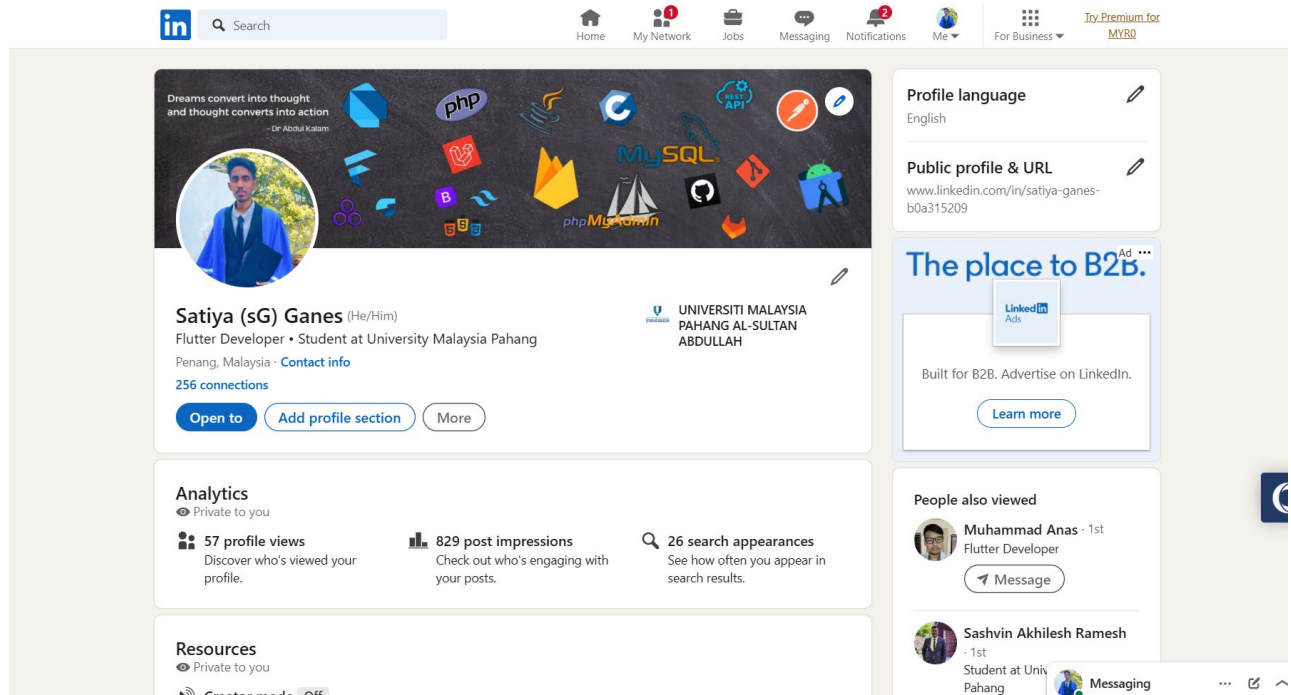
in Search

Home 1 My Network Jobs Messaging 2 Notifications Me For Business Try Premium for MYR0

Dreams convert into thought and thought converts into action
- Dr Abdul Kalam

php REST API MySQL phpMyAdmin

Satiya (sG) Ganes (He/Him)
Flutter Developer • Student at University Malaysia Pahang
Penang, Malaysia · Contact info
256 connections

UNIVERSITI MALAYSIA PAHANG AL-SULTAN ABDULLAH

Open to Add profile section More

Profile language
English

Public profile & URL
www.linkedin.com/in/satiya-ganes-b0a315209

Ad
The place to B2B.
LinkedIn Ads
Built for B2B. Advertise on LinkedIn.
Learn more

Analytics
Private to you

57 profile views
Discover who's viewed your profile.

829 post impressions
Check out who's engaging with your posts.

26 search appearances
See how often you appear in search results.

People also viewed
Muhammad Anas · 1st
Flutter Developer
Message

Sashvin Akhilesh Ramesh · 1st
Student at Univ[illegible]
Pahang

Resources
Private to you
Creator mode Off

Messaging